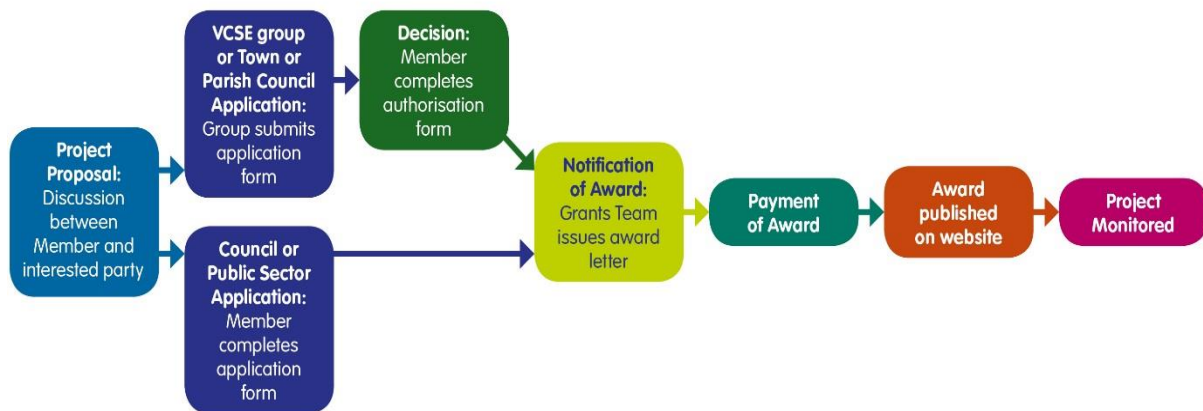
Project Proposal: Discussion between Member and interested party

VCSE group or Town or Parish Council Application: Group submits application form

Decision: Member completes authorisation form

Council or Public Sector Application: Member completes application form

Notification of Award: Grants Team issues award letter

Payment of Award

Award published on website

Project Monitored